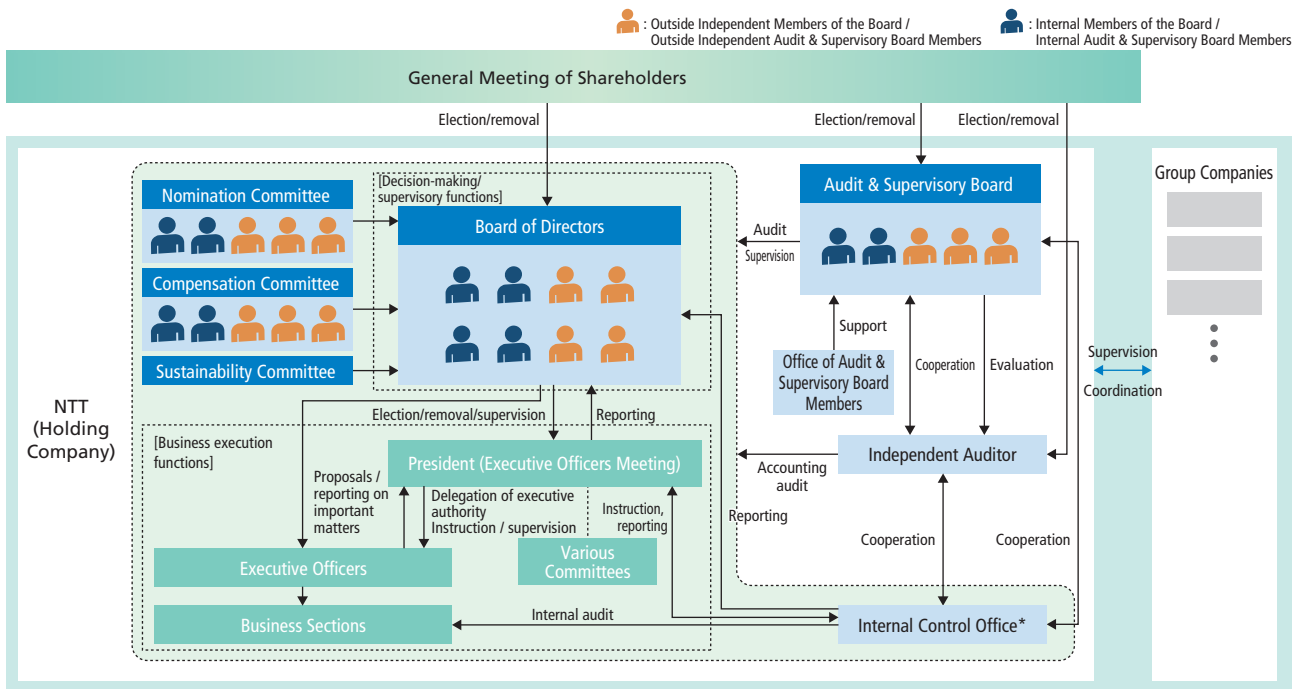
: Outside Independent Members of the Board / Outside Independent Audit & Supervisory Board Members

: Internal Members of the Board / Internal Audit & Supervisory Board Members

General Meeting of Shareholders

Election/removal

Election/removal

Election/removal

NTT (Holding Company)

Nomination Committee

Compensation Committee

Sustainability Committee

[Decision-making/ supervisory functions]

Board of Directors

Audit & Supervisory Board

Audit

Supervision

Support

Office of Audit & Supervisory Board Members

Cooperation

Evaluation

Supervision

Coordination

Group Companies

Election/removal/supervision

Reporting

[Business execution functions]

President (Executive Officers Meeting)

Proposals / reporting on important matters

Delegation of executive authority Instruction / supervision

Instruction, reporting

Various Committees

Executive Officers

Business Sections

Internal audit

Accounting audit

Independent Auditor

Reporting

Cooperation

Cooperation

Internal Control Office*